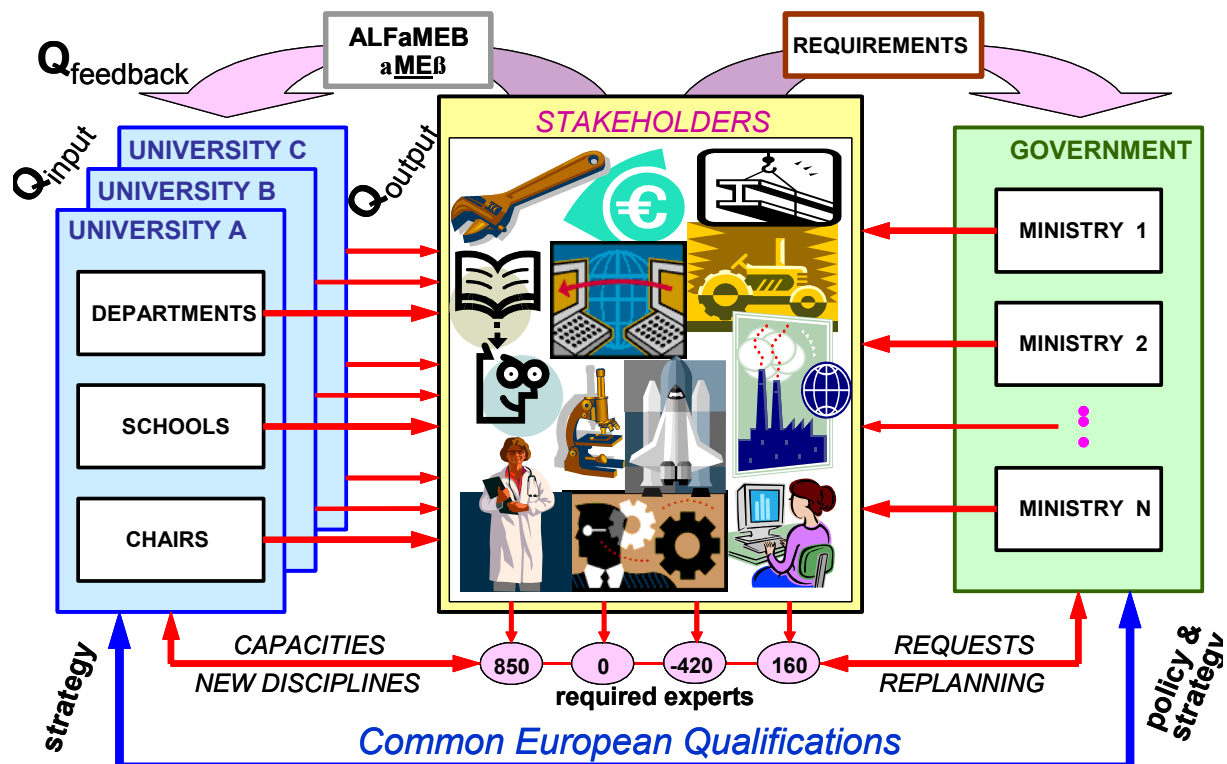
ALFaMEB
aMEß

REQUIREMENTS

$Q_{feedback}$

$Q_{input}$

$Q_{output}$

UNIVERSITY C
UNIVERSITY B
UNIVERSITY A

DEPARTMENTS

SCHOOLS

CHAIRS

STAKEHOLDERS

GOVERNMENT

MINISTRY 1

MINISTRY 2

MINISTRY N

CAPACITIES
NEW DISCIPLINES

850
0
-420
160
required experts

REQUESTS
REPLANNING

strategy

policy & strategy

Common European Qualifications